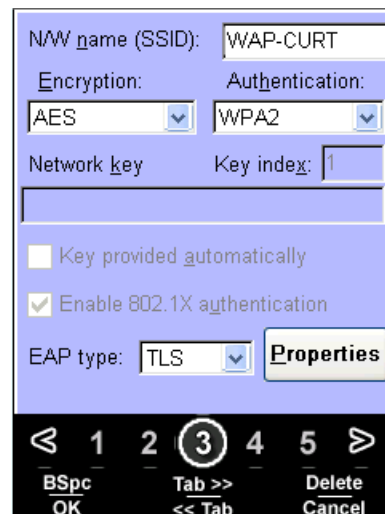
N/W name (SSID): WAP-CURT

Encryption: Authentication:

AES WPA2

Network key Key index: 1

Key provided automatically

Enable 802.1X authentication

EAP type: TLS Properties

< 1 2 3 4 5 >

BSpc
OK

Tab >>
<< Tab

Delete
Cancel